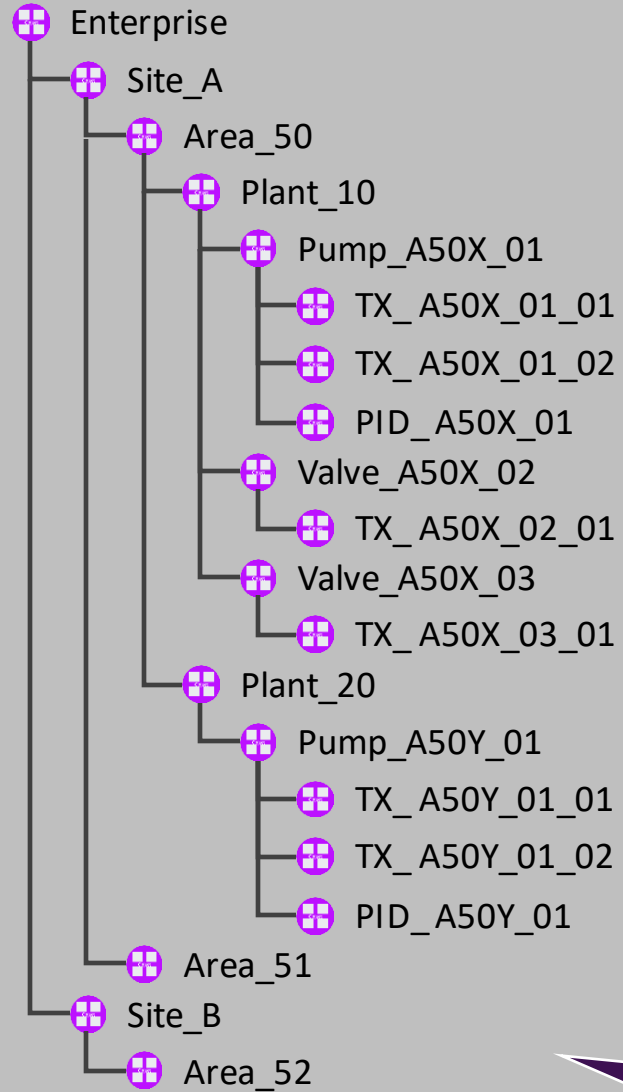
Enterprise
Site_A
Area_50
Plant_10
Pump_A50X_01
TX_ A50X_01_01
TX_ A50X_01_02
PID_ A50X_01
Valve_A50X_02
TX_ A50X_02_01
Valve_A50X_03
TX_ A50X_03_01
Plant_20
Pump_A50Y_01
TX_ A50Y_01_01
TX_ A50Y_01_02
PID_ A50Y_01
Area_51
Site_B
Area_52